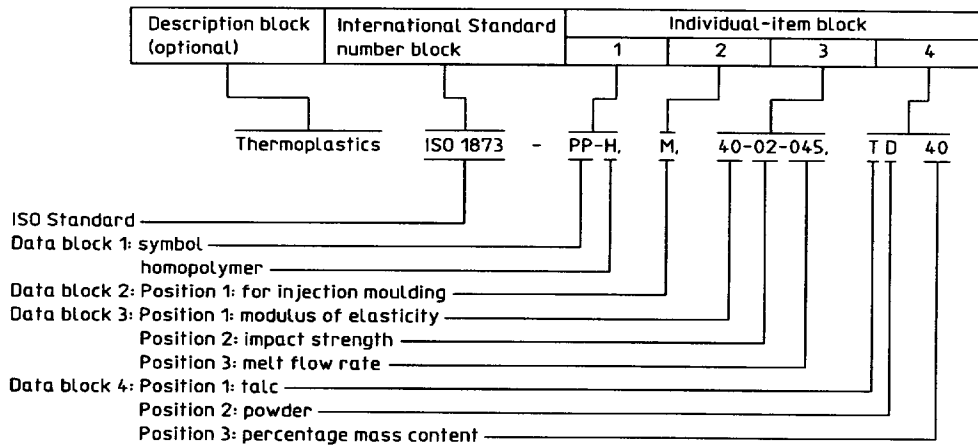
| Description block (optional) | International Standard number block | Individual-item block | | | |
|---|---|---|---|---|---|
| | | 1 | 2 | 3 | 4 |

Thermoplastics ISO 1873 - PP-H, M, 40-02-045, T D 40

ISO Standard
Data block 1: symbol
homopolymer
Data block 2: Position 1: for injection moulding
Data block 3: Position 1: modulus of elasticity
Position 2: impact strength
Position 3: melt flow rate
Data block 4: Position 1: talc
Position 2: powder
Position 3: percentage mass content